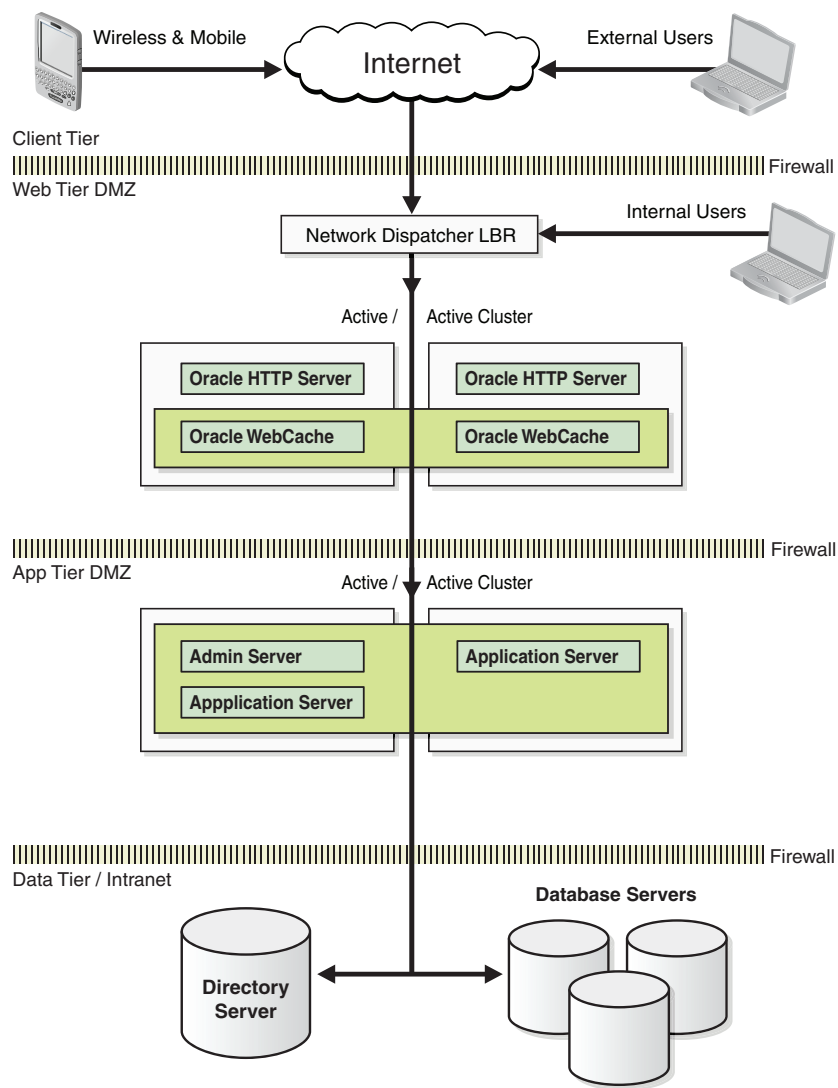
Wireless & Mobile

Internet

External Users

Client Tier

Firewall

Web Tier DMZ

Internal Users

Network Dispatcher LBR

Active / Active Cluster

Oracle HTTP Server

Oracle HTTP Server

Oracle WebCache

Oracle WebCache

Firewall

App Tier DMZ

Active / Active Cluster

Admin Server

Application Server

Appplication Server

Firewall

Data Tier / Intranet

Database Servers

Directory Server